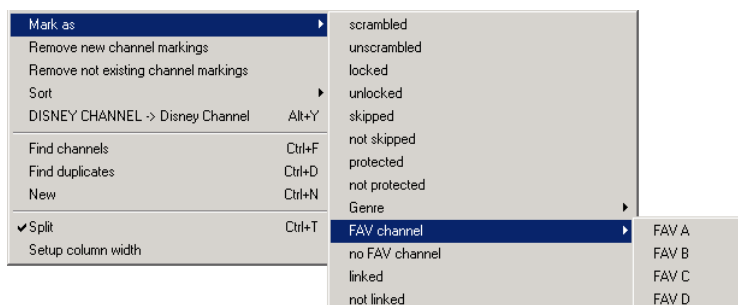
Mark as
Remove new channel markings
Remove not existing channel markings
Sort
DISNEY CHANNEL -> Disney Channel Alt+Y
Find channels Ctrl+F
Find duplicates Ctrl+D
New Ctrl+N
✔Split Ctrl+T
Setup column width

scrambled
unscrambled
locked
unlocked
skipped
not skipped
protected
not protected
Genre
FAV channel
no FAV channel
linked
not linked

FAV A
FAV B
FAV C
FAV D